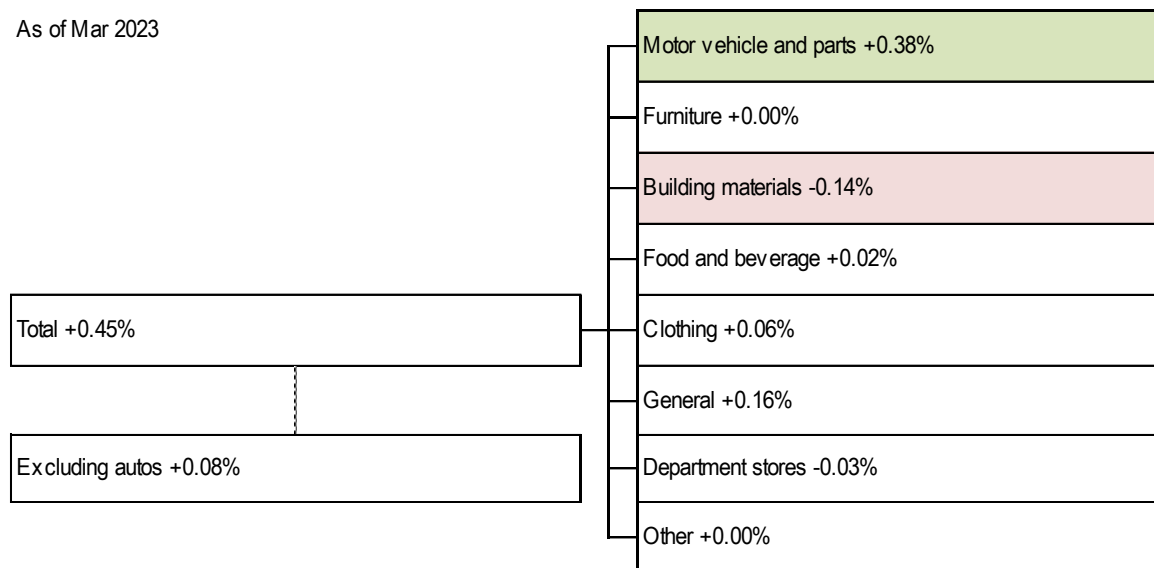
As of Mar 2023

Total +0.45%

Excluding autos +0.08%

Motor vehicle and parts +0.38%

Furniture +0.00%

Building materials -0.14%

Food and beverage +0.02%

Clothing +0.06%

General +0.16%

Department stores -0.03%

Other +0.00%